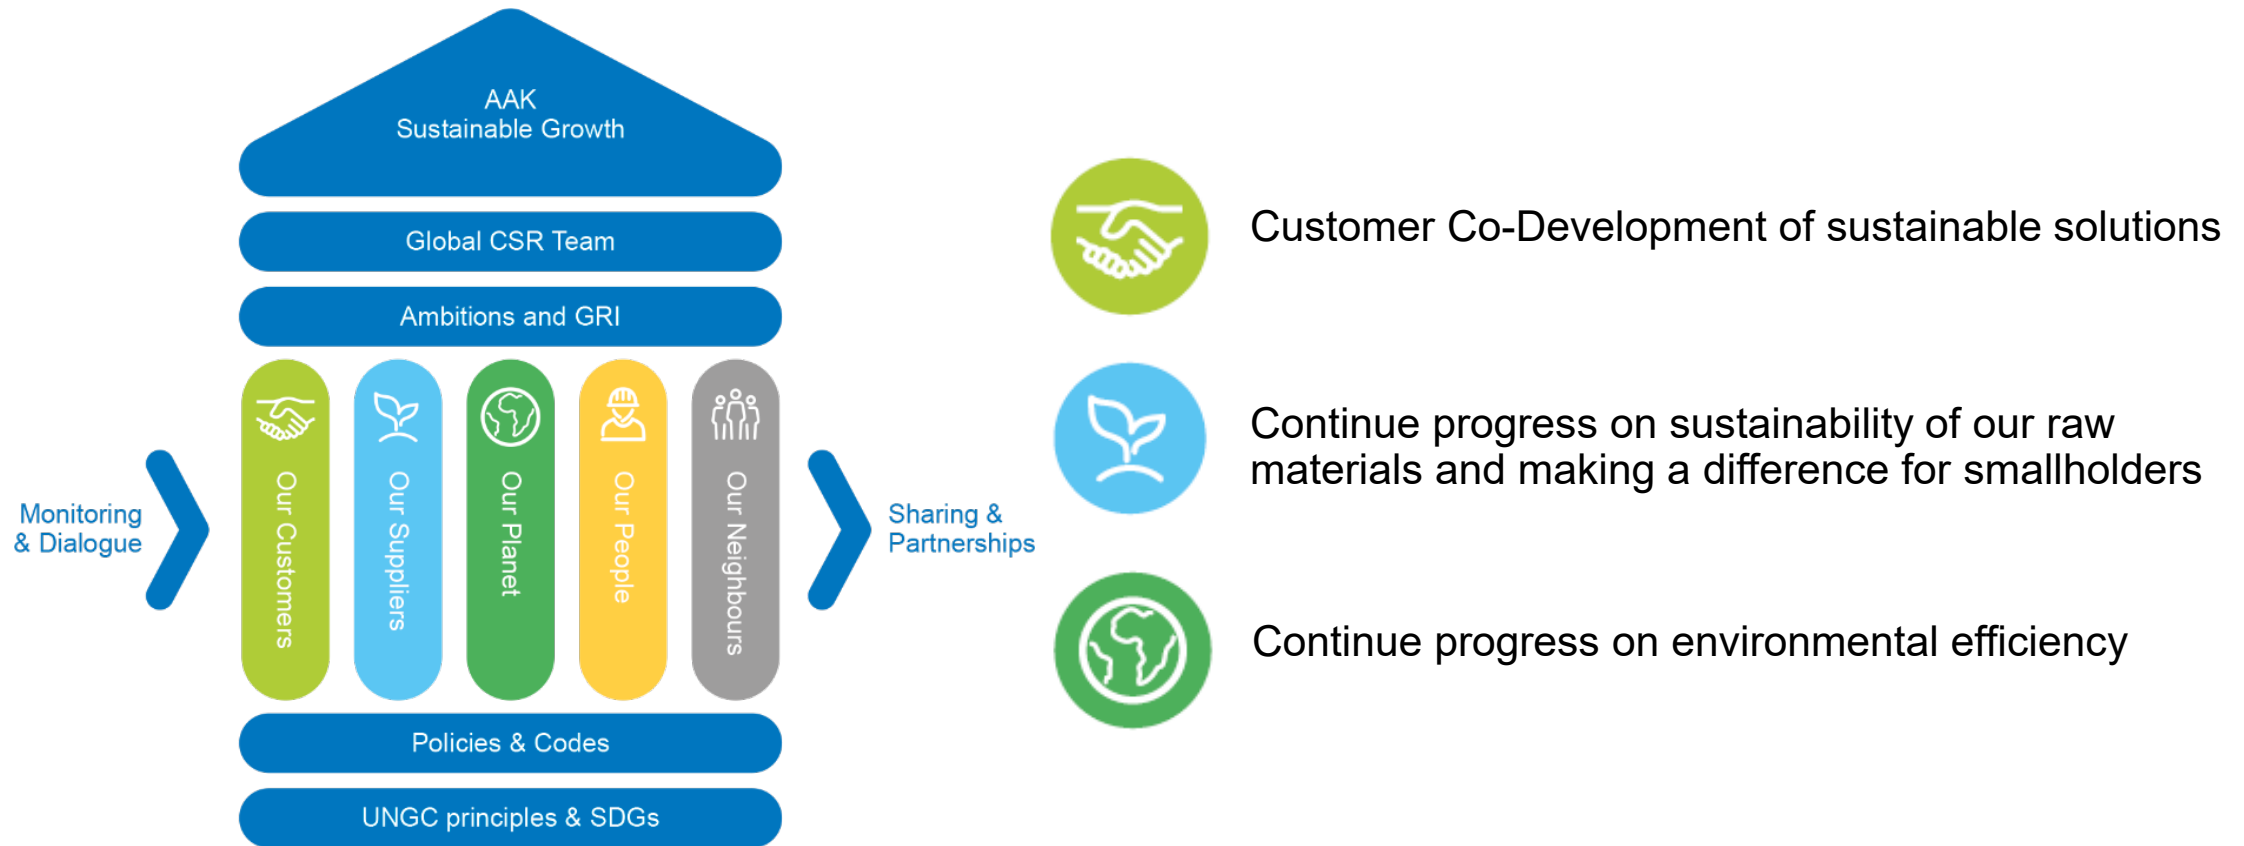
AAK
Sustainable Growth

Global CSR Team

Ambitions and GRI

Monitoring & Dialogue

Our Customers

Our Suppliers

Our Planet

Our People

Our Neighbours

Sharing & Partnerships

Policies & Codes

UNGC principles & SDGs

Customer Co-Development of sustainable solutions

Continue progress on sustainability of our raw materials and making a difference for smallholders

Continue progress on environmental efficiency